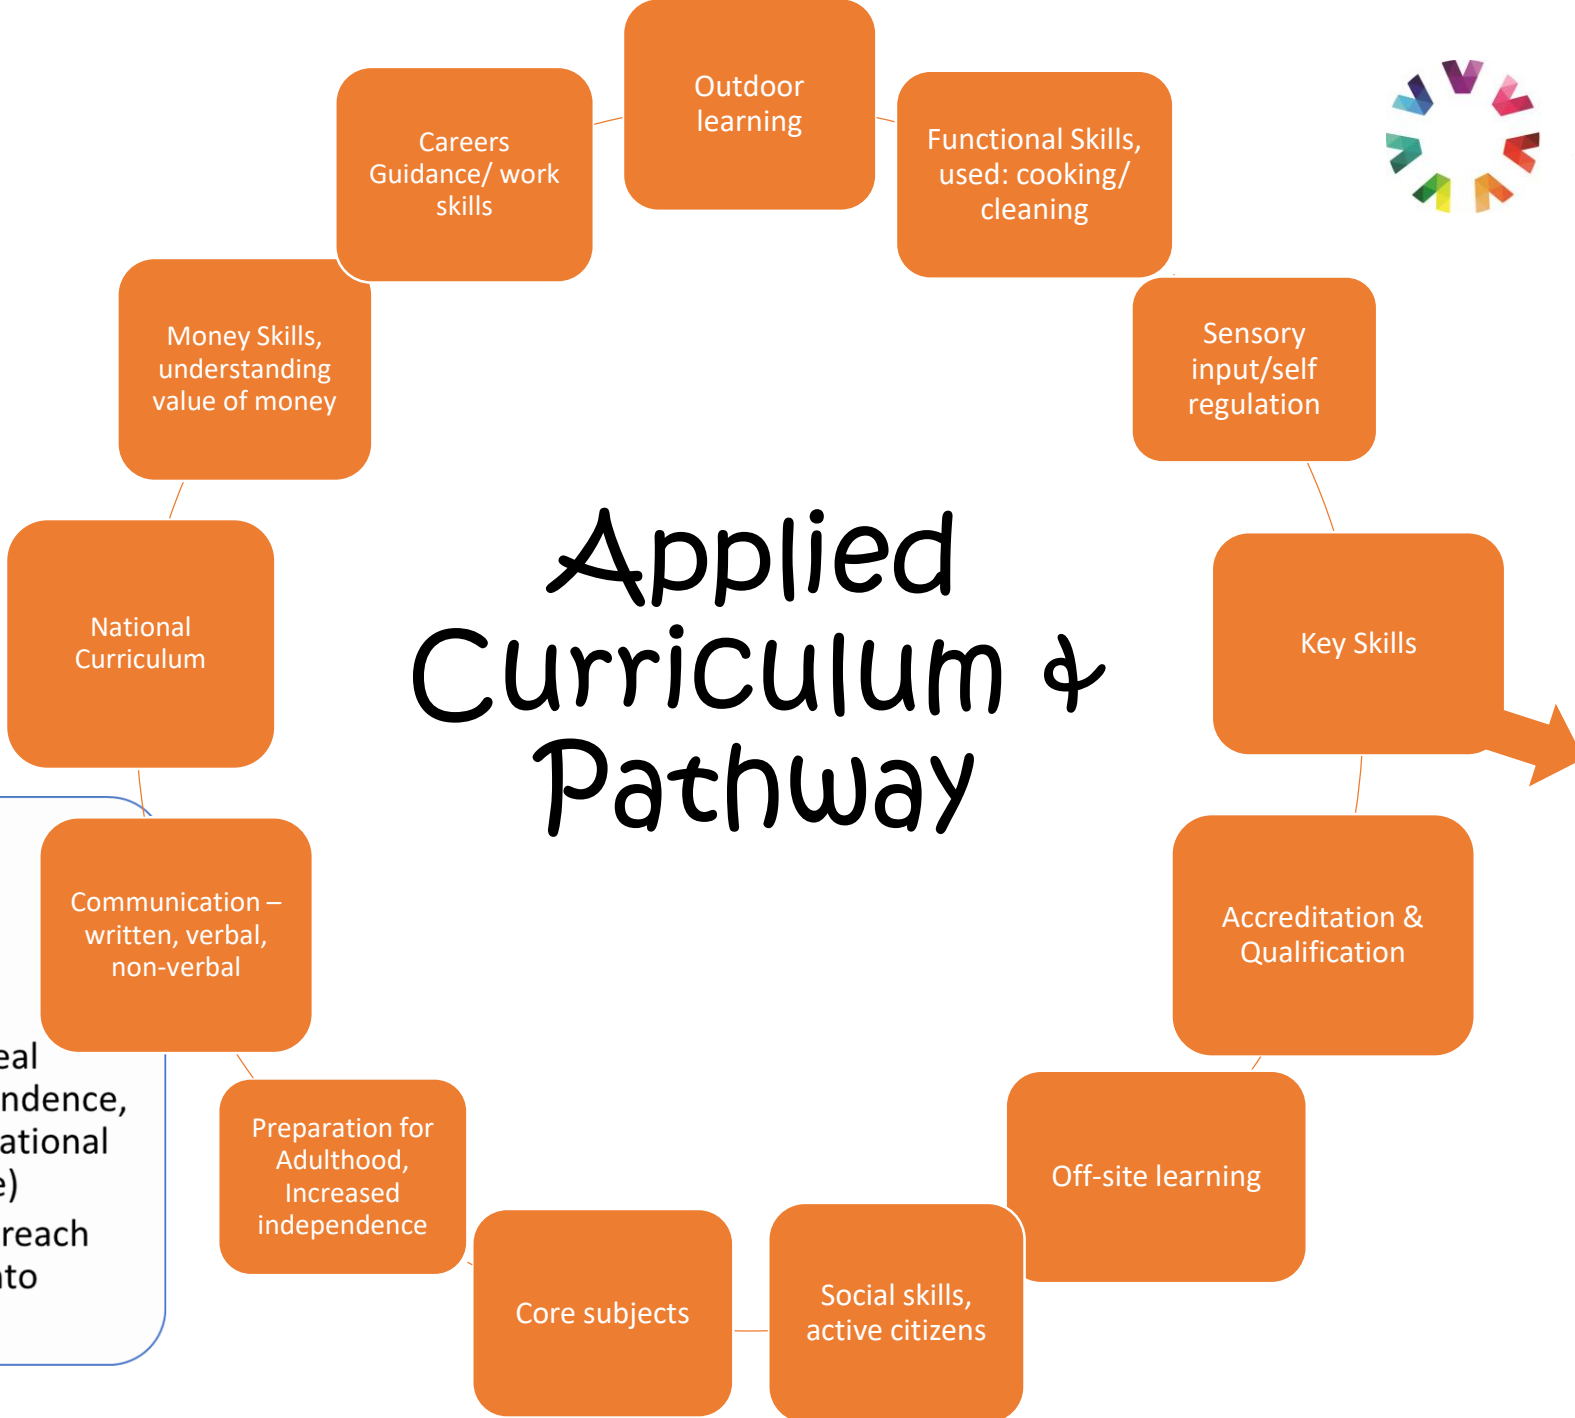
Outdoor learning

Functional Skills, used: cooking/ cleaning

Sensory input/self regulation

Key Skills

Accreditation & Qualification

Off-site learning

Social skills, active citizens

Core subjects

Preparation for Adulthood, Increased independence

Communication – written, verbal, non-verbal

National Curriculum

Money Skills, understanding value of money

Careers Guidance/ work skills

Applied Curriculum & Pathway

eal
ndence,
ational
e)
reach
nto